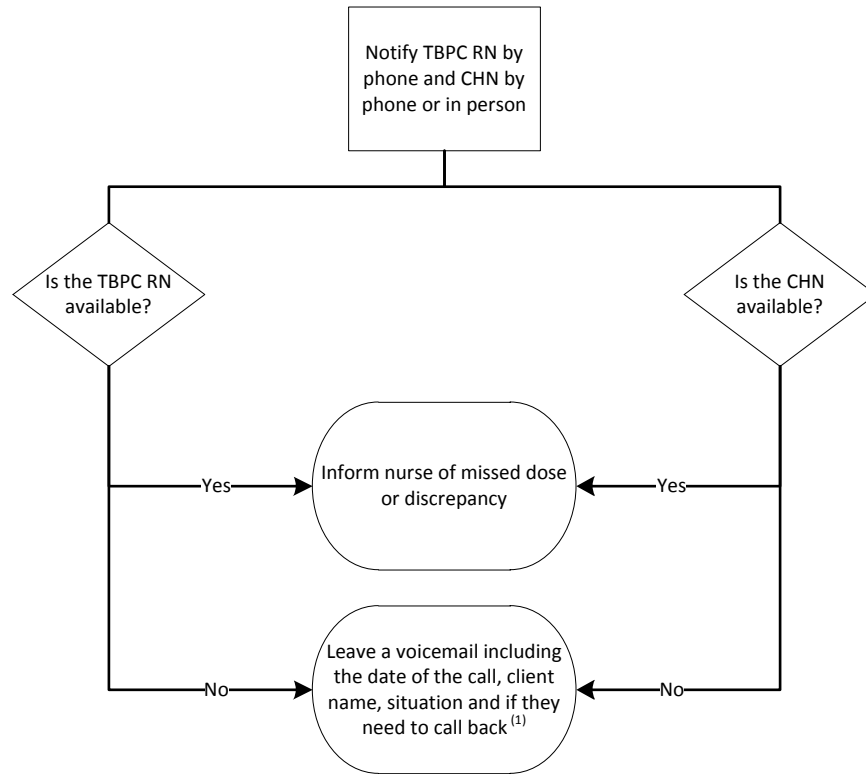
Notify TBPC RN by phone and CHN by phone or in person

Is the TBPC RN available?

Is the CHN available?

Yes

Inform nurse of missed dose or discrepancy

Yes

No

Leave a voicemail including the date of the call, client name, situation and if they need to call back $^{(1)}$

No